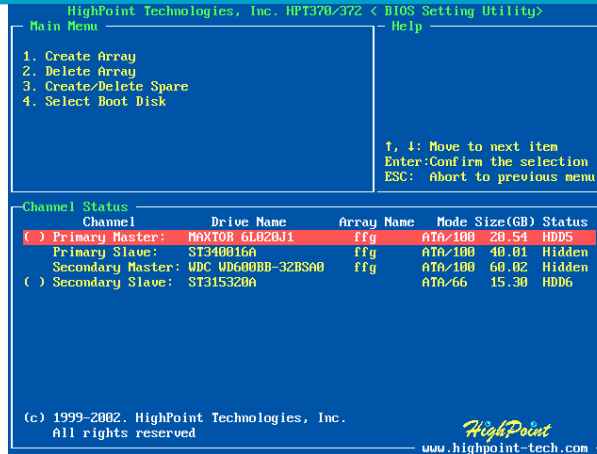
HighPoint Technologies, Inc. HPT370/372 < BIOS Setting Utility>

Main Menu

1. Create Array
2. Delete Array
3. Create/Delete Spare
4. Select Boot Disk

Help

↑, ↓: Move to next item
Enter:Confirm the selection
ESC: Abort to previous menu

Channel Status

| Channel | Drive Name | Array Name | Mode | Size(GB) | Status |
|---|---|---|---|---|---|
| ( ) Primary Master: | MAXTOR 6L020J1 | ffg | ATA/100 | 20.54 | HDD5 |
| Primary Slave: | ST340016A | ffg | ATA/100 | 40.01 | Hidden |
| Secondary Master: | WDC WD600BB-32BSA0 | ffg | ATA/100 | 60.02 | Hidden |
| ( ) Secondary Slave: | ST315320A | | ATA/66 | 15.30 | HDD6 |

(c) 1999-2002. HighPoint Technologies, Inc.
All rights reserved

HighPoint
www.highpoint-tech.com